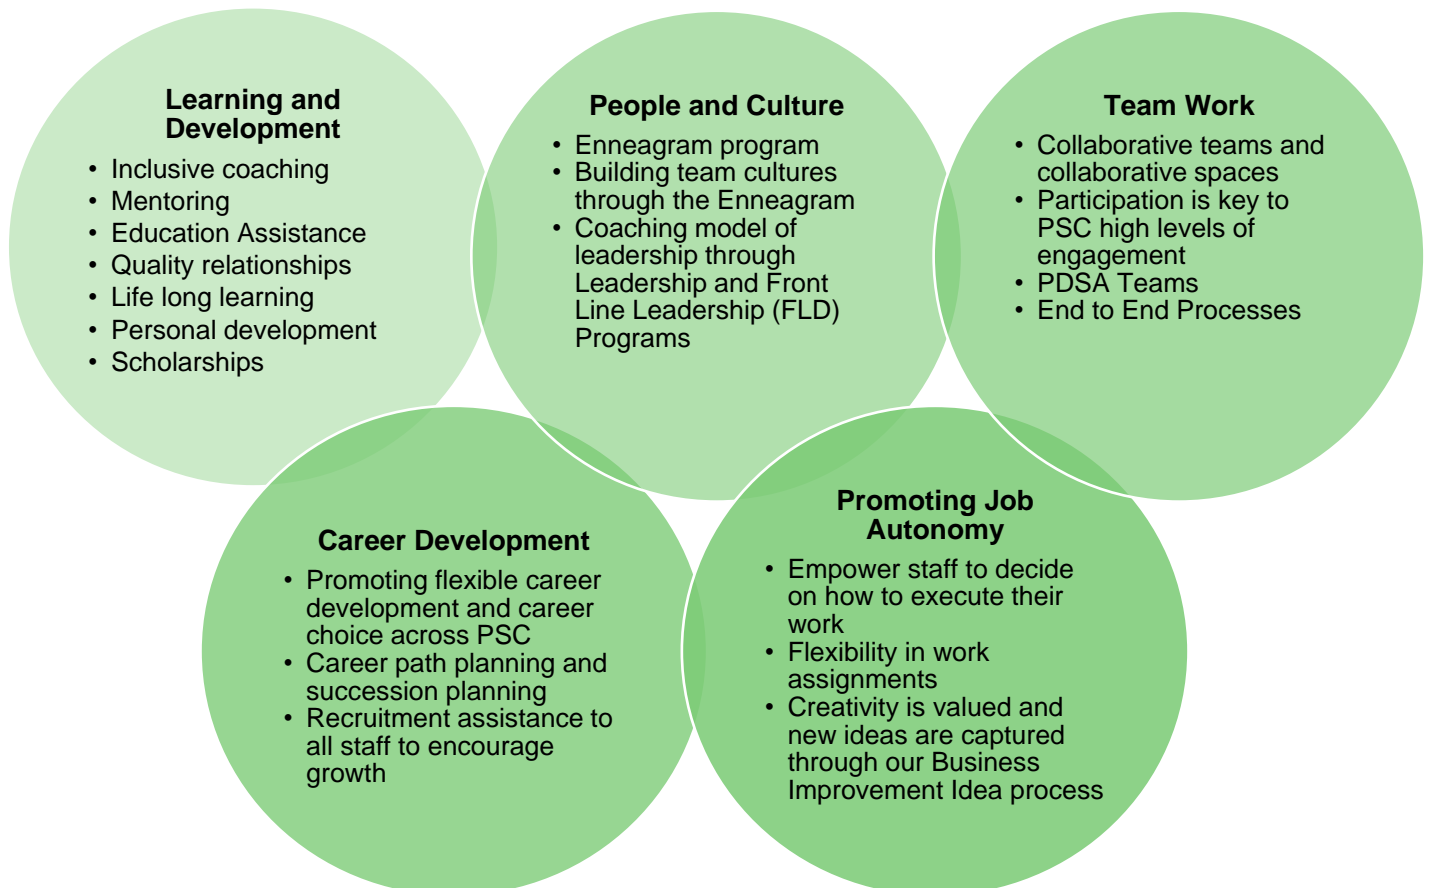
**Learning and Development**
- Inclusive coaching
- Mentoring
- Education Assistance
- Quality relationships
- Life long learning
- Personal development
- Scholarships

**People and Culture**
- Enneagram program
- Building team cultures through the Enneagram
- Coaching model of leadership through Leadership and Front Line Leadership (FLD) Programs

**Team Work**
- Collaborative teams and collaborative spaces
- Participation is key to PSC high levels of engagement
- PDSA Teams
- End to End Processes

**Career Development**
- Promoting flexible career development and career choice across PSC
- Career path planning and succession planning
- Recruitment assistance to all staff to encourage growth

**Promoting Job Autonomy**
- Empower staff to decide on how to execute their work
- Flexibility in work assignments
- Creativity is valued and new ideas are captured through our Business Improvement Idea process